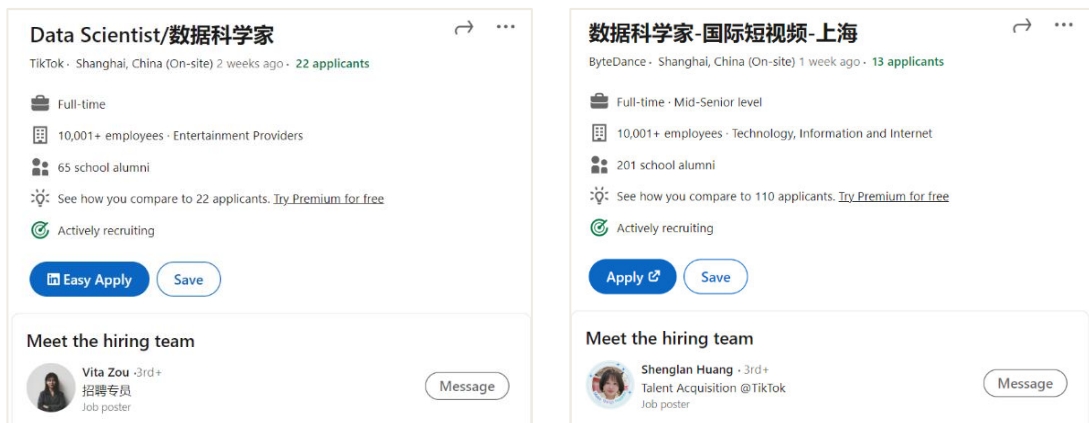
Data Scientist/数据科学家

TikTok · Shanghai, China (On-site) 2 weeks ago · 22 applicants

Full-time

10,001+ employees · Entertainment Providers

65 school alumni

See how you compare to 22 applicants. Try Premium for free

Actively recruiting

Easy Apply

Save

Meet the hiring team

Vita Zou · 3rd+
招聘专员
Job poster

Message

数据科学家-国际短视频-上海

ByteDance · Shanghai, China (On-site) 1 week ago · 13 applicants

Full-time · Mid-Senior level

10,001+ employees · Technology, Information and Internet

201 school alumni

See how you compare to 110 applicants. Try Premium for free

Actively recruiting

Apply

Save

Meet the hiring team

Shenglan Huang · 3rd+
Talent Acquisition @TikTok
Job poster

Message